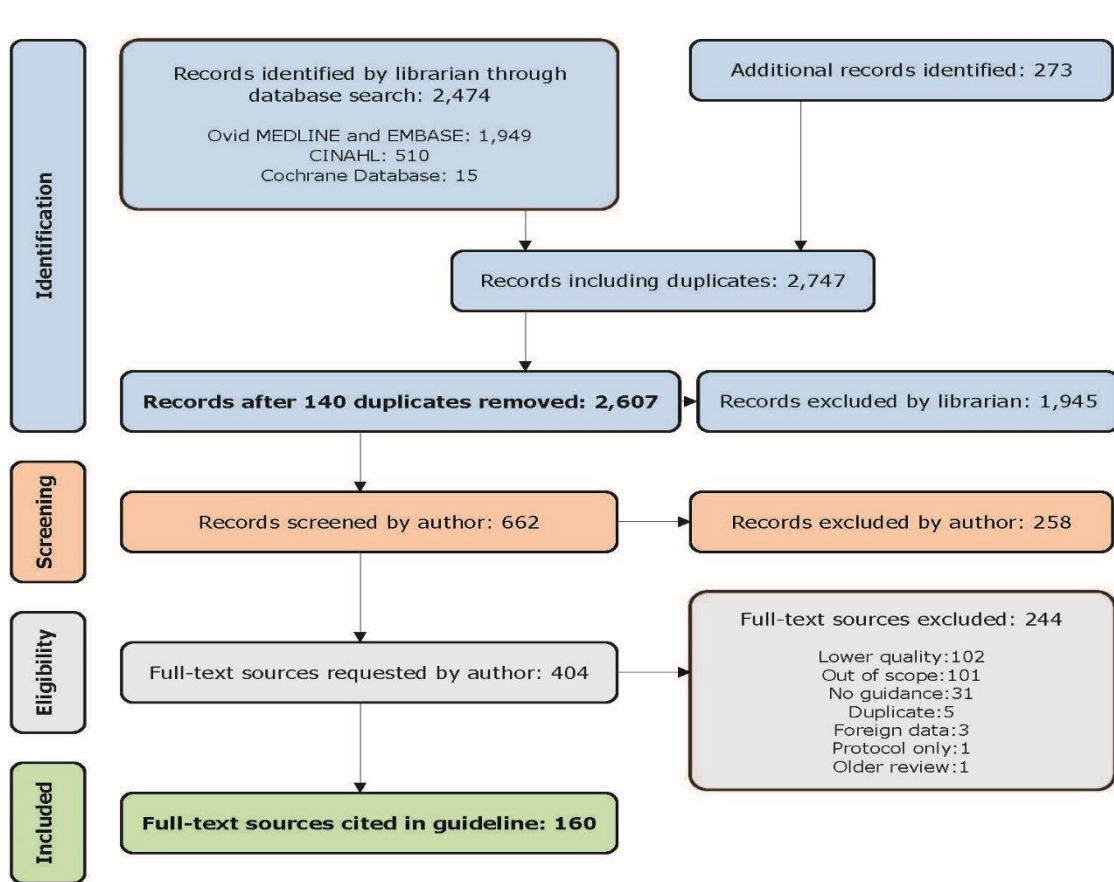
Identification

Records identified by librarian through database search: 2,474

Ovid MEDLINE and EMBASE: 1,949
CINAHL: 510
Cochrane Database: 15

Additional records identified: 273

Records including duplicates: 2,747

**Records after 140 duplicates removed: 2,607**

Records excluded by librarian: 1,945

Screening

Records screened by author: 662

Records excluded by author: 258

Eligibility

Full-text sources requested by author: 404

Full-text sources excluded: 244

Lower quality:102
Out of scope:101
No guidance:31
Duplicate:5
Foreign data:3
Protocol only:1
Older review:1

Included

**Full-text sources cited in guideline: 160**